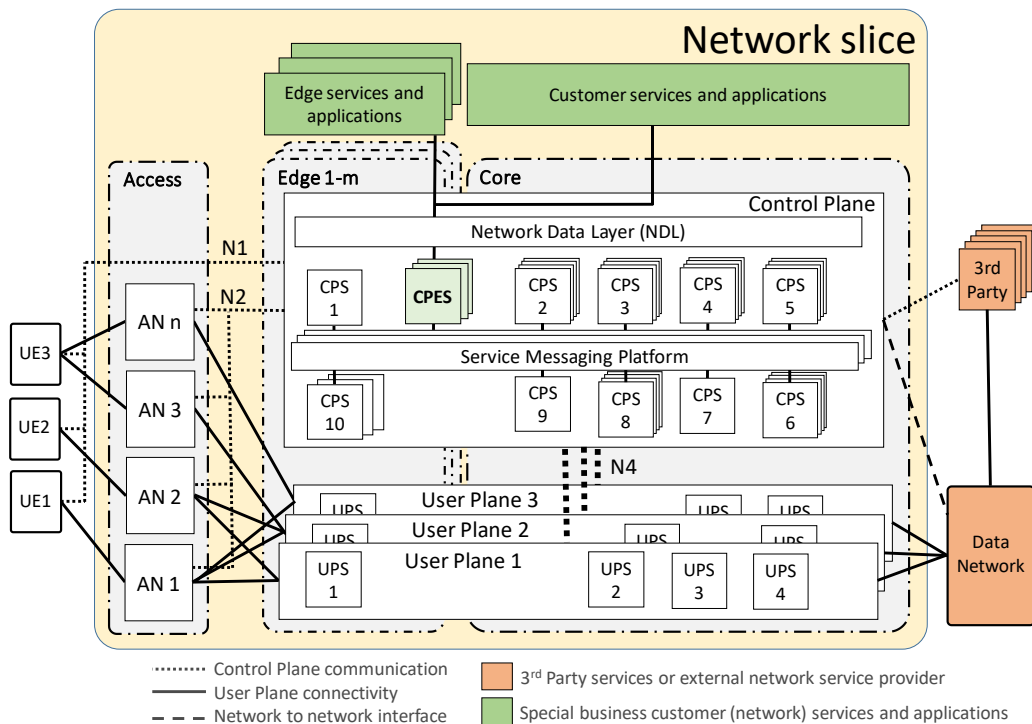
Network slice

Edge services and applications

Customer services and applications

Access

Edge 1-m

Core

Control Plane

Network Data Layer (NDL)

N1

N2

CPS 1

CPES

CPS 2

CPS 3

CPS 4

CPS 5

3rd Party

UE3

AN n

Service Messaging Platform

AN 3

CPS 10

CPS 9

CPS 8

CPS 7

CPS 6

UE2

AN 2

N4

UE1

User Plane 3

UPS

UPS

UPS

User Plane 2

UPS

UPS

UPS

AN 1

User Plane 1

UPS 1

UPS 2

UPS 3

UPS 4

Data Network

Control Plane communication

User Plane connectivity

Network to network interface

3rd Party services or external network service provider

Special business customer (network) services and applications